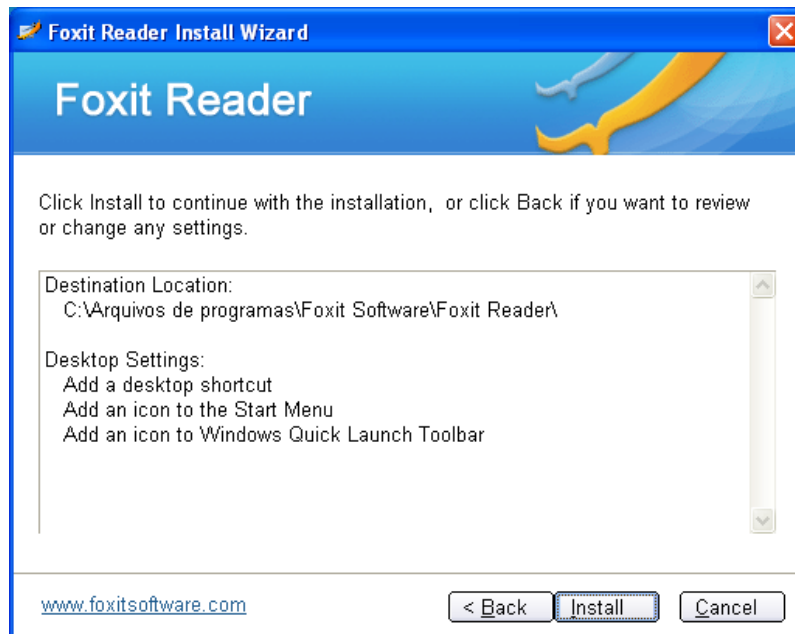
Foxit Reader Install Wizard

Foxit Reader

Click Install to continue with the installation, or click Back if you want to review or change any settings.

Destination Location:
C:\Arquivos de programas\Foxit Software\Foxit Reader\

Desktop Settings:
Add a desktop shortcut
Add an icon to the Start Menu
Add an icon to Windows Quick Launch Toolbar

www.foxitsoftware.com

< Back

Install

Cancel